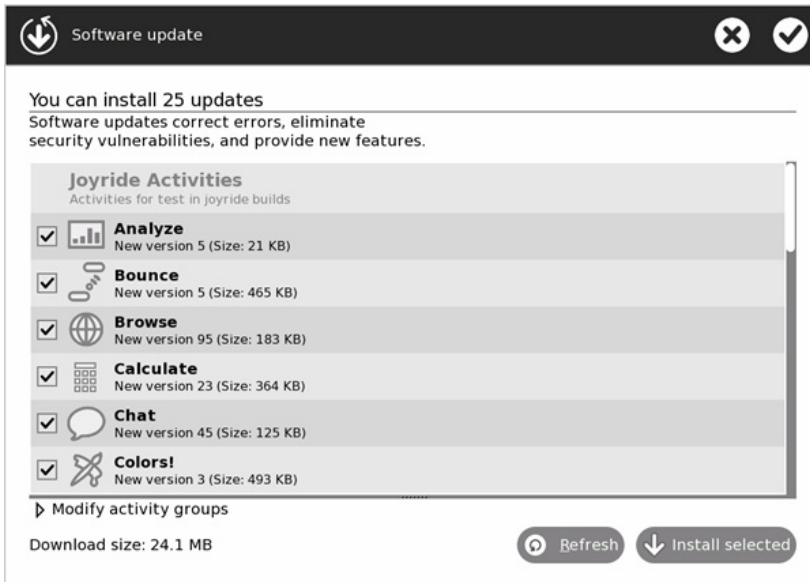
Software update

You can install 25 updates
Software updates correct errors, eliminate security vulnerabilities, and provide new features.

Joyride Activities
Activities for test in joyride builds

Analyze
New version 5 (Size: 21 KB)

Bounce
New version 5 (Size: 465 KB)

Browse
New version 95 (Size: 183 KB)

Calculate
New version 23 (Size: 364 KB)

Chat
New version 45 (Size: 125 KB)

Colors!
New version 3 (Size: 493 KB)

Modify activity groups

Download size: 24.1 MB

Refresh
Install selected